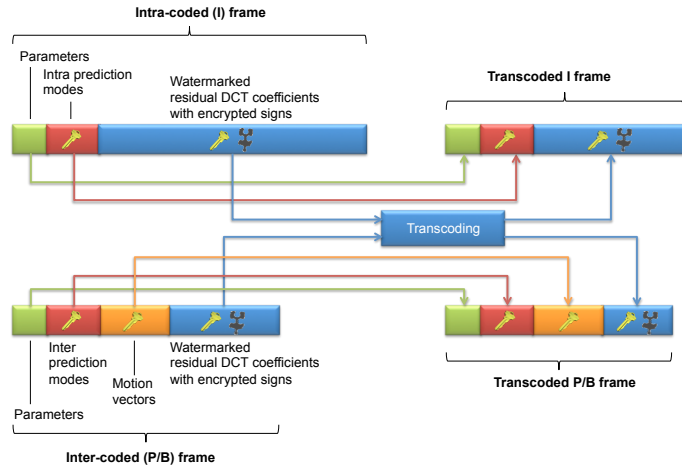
Intra-coded (I) frame

Parameters

Intra prediction modes

Watermarked residual DCT coefficients with encrypted signs

Transcoded I frame

Transcoding

Inter prediction modes

Motion vectors

Watermarked residual DCT coefficients with encrypted signs

Parameters

Transcoded P/B frame

Inter-coded (P/B) frame